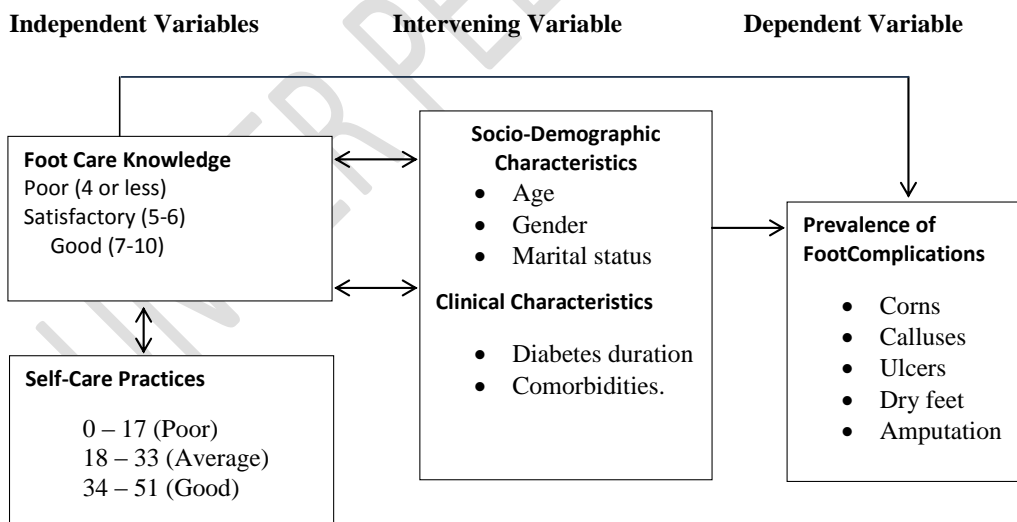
Independent Variables

Intervening Variable

Dependent Variable

Foot Care Knowledge
Poor (4 or less)
Satisfactory (5-6)
Good (7-10)

Socio-Demographic Characteristics
- Age
- Gender
- Marital status

Clinical Characteristics
- Diabetes duration
- Comorbidities.

Prevalence of FootComplications
- Corns
- Calluses
- Ulcers
- Dry feet
- Amputation

Self-Care Practices
0 – 17 (Poor)
18 – 33 (Average)
34 – 51 (Good)